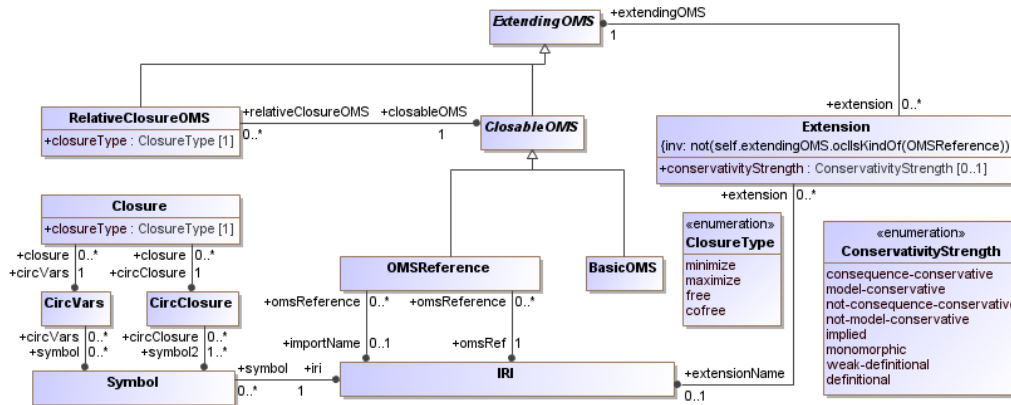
ExtendingOMS
+extendingOMS
1

RelativeClosureOMS
+closureType : ClosureType [1]
+relativeClosureOMS
0..*
+closableOMS
1
ClosableOMS

+extension 0..*
Extension
{inv: not(self.extendingOMS.oclIsKindOf(OMSReference))}
+conservativityStrength : ConservativityStrength [0..1]
+extension 0..*

Closure
+closureType : ClosureType [1]
+closure 0..*
+circVars 1
+closure 0..*
+circClosure 1

CircVars
CircClosure

+circVars 0..*
+symbol 0..*
+circClosure 0..*
+symbol2 1..*

Symbol
+symbol
0..*
+iri
1

OMSReference
+omsReference 0..*
+omsReference 0..*
+importName 0..1
+omsRef 1

BasicOMS

IRI
+extensionName
0..1

«enumeration»
ClosureType
minimize
maximize
free
cofree

«enumeration»
ConservativityStrength
consequence-conservative
model-conservative
not-consequence-conservative
not-model-conservative
implied
monomorphic
weak-definitional
definitional